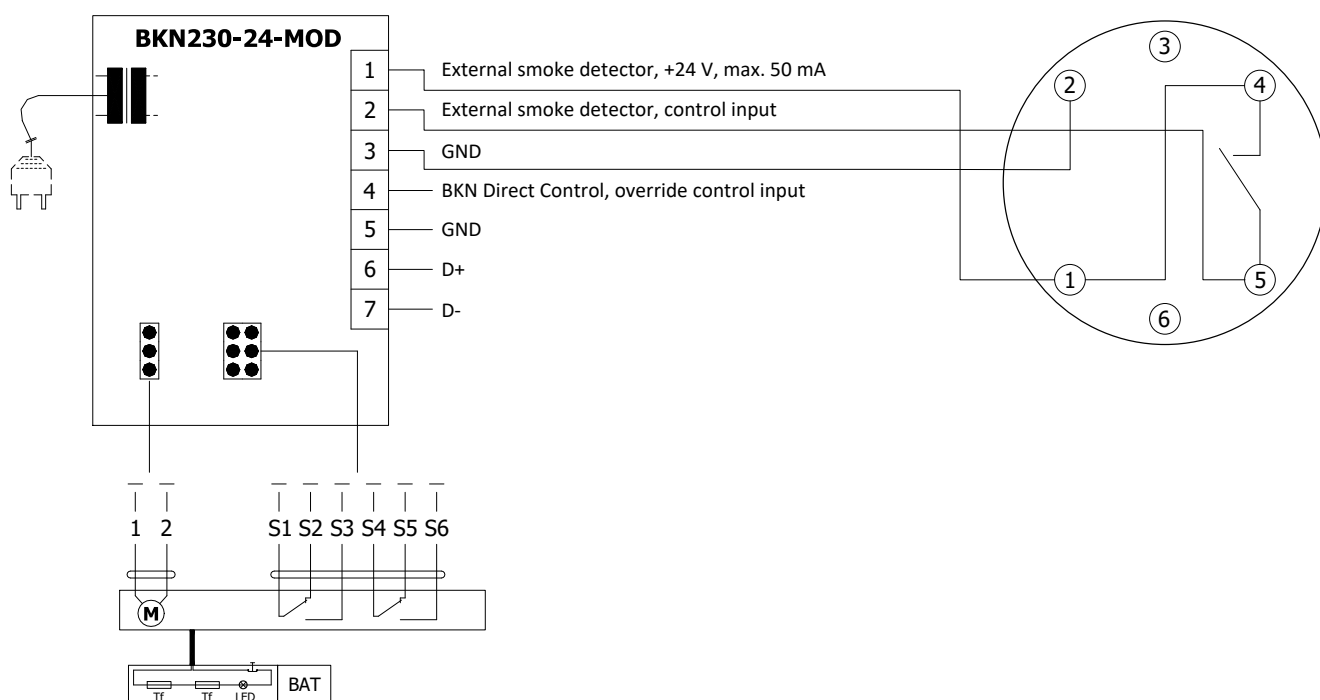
BKN230-24-MOD

1 External smoke detector, +24 V, max. 50 mA
2 External smoke detector, control input
3 GND
4 BKN Direct Control, override control input
5 GND
6 D+
7 D-

3
2
4
1
5
6

1 2
S1 S2 S3 S4 S5 S6

M

Tf Tf LED
BAT